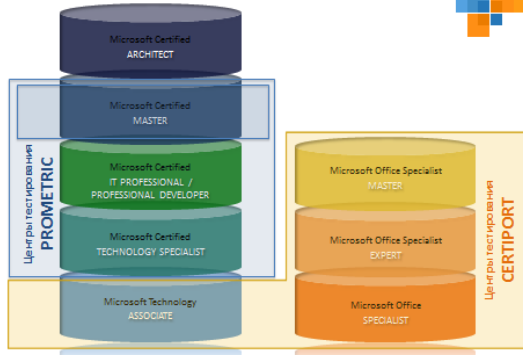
Microsoft Certified
ARCHITECT

Microsoft Certified
MASTER

Microsoft Certified
IT PROFESSIONAL /
PROFESSIONAL DEVELOPER

Microsoft Certified
TECHNOLOGY SPECIALIST

Microsoft Technology
ASSOCIATE

Центры тестирования
PROMETRIC

Microsoft Office Specialist
MASTER

Microsoft Office Specialist
EXPERT

Microsoft Office
SPECIALIST

Центры тестирования
CERTIPORT